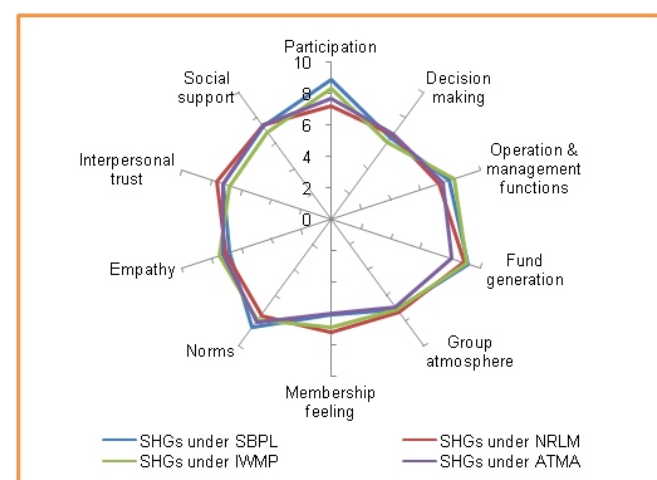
Participation
10
8
6
4
2
0
Decision making
Operation & management functions
Fund generation
Group atmosphere
Membership feeling
Norms
Empathy
Interpersonal trust
Social support

SHGs under SBPL
SHGs under NRLM
SHGs under IWMP
SHGs under ATMA